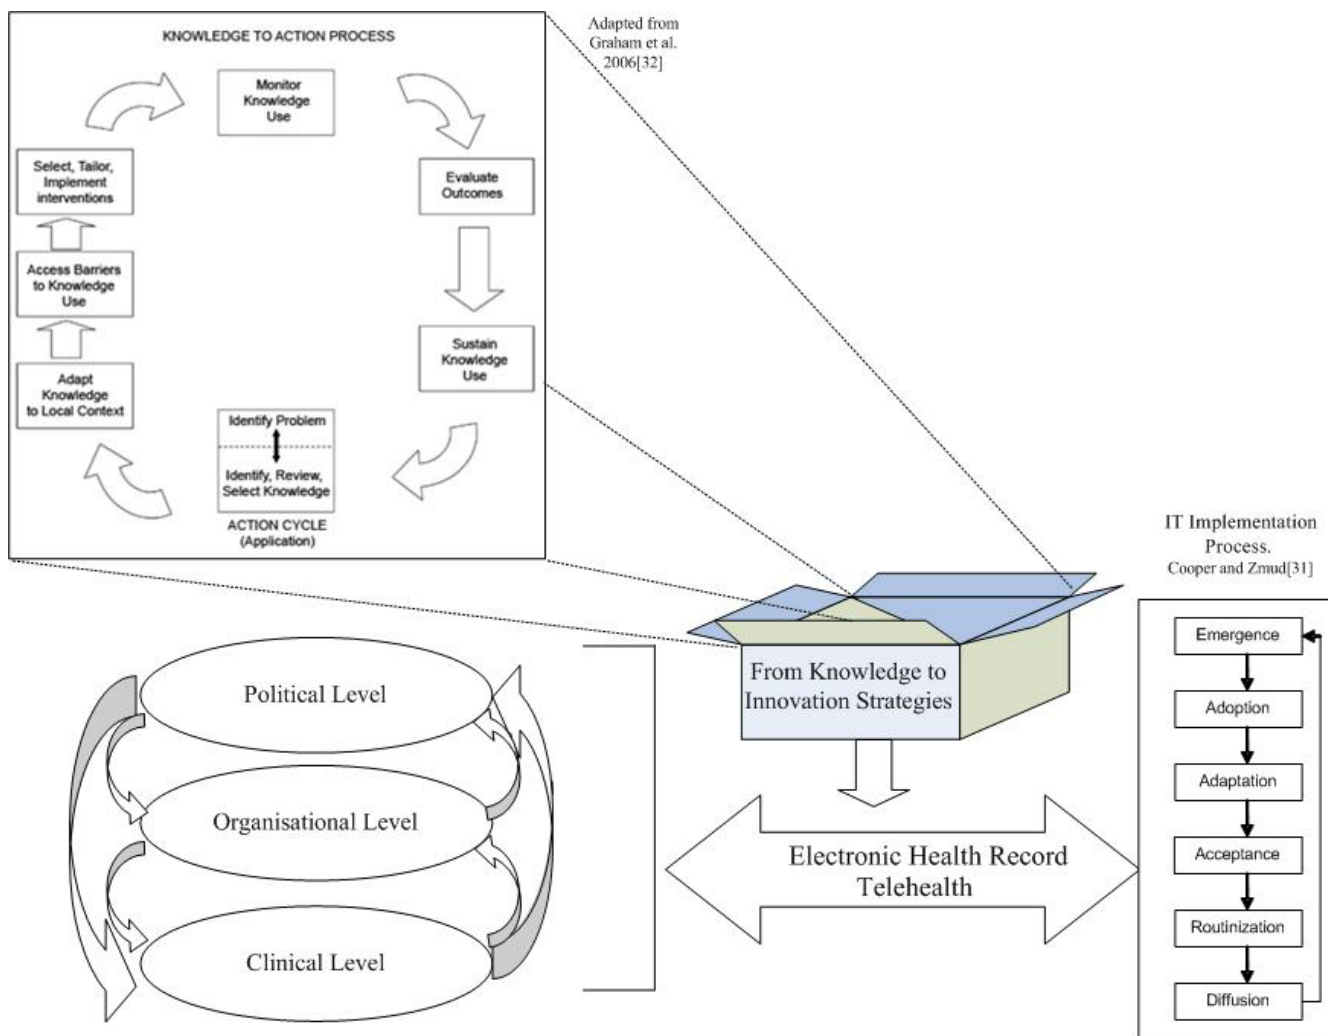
KNOWLEDGE TO ACTION PROCESS

Monitor Knowledge Use

Evaluate Outcomes

Sustain Knowledge Use

Identify Problem

Identify, Review, Select Knowledge

ACTION CYCLE (Application)

Adapt Knowledge to Local Context

Access Barriers to Knowledge Use

Select, Tailor, Implement interventions

Adapted from Graham et al. 2006[32]

IT Implementation Process.
Cooper and Zmud[31]

From Knowledge to Innovation Strategies

Political Level

Organisational Level

Clinical Level

Electronic Health Record
Telehealth

Emergence

Adoption

Adaptation

Acceptance

Routinization

Diffusion